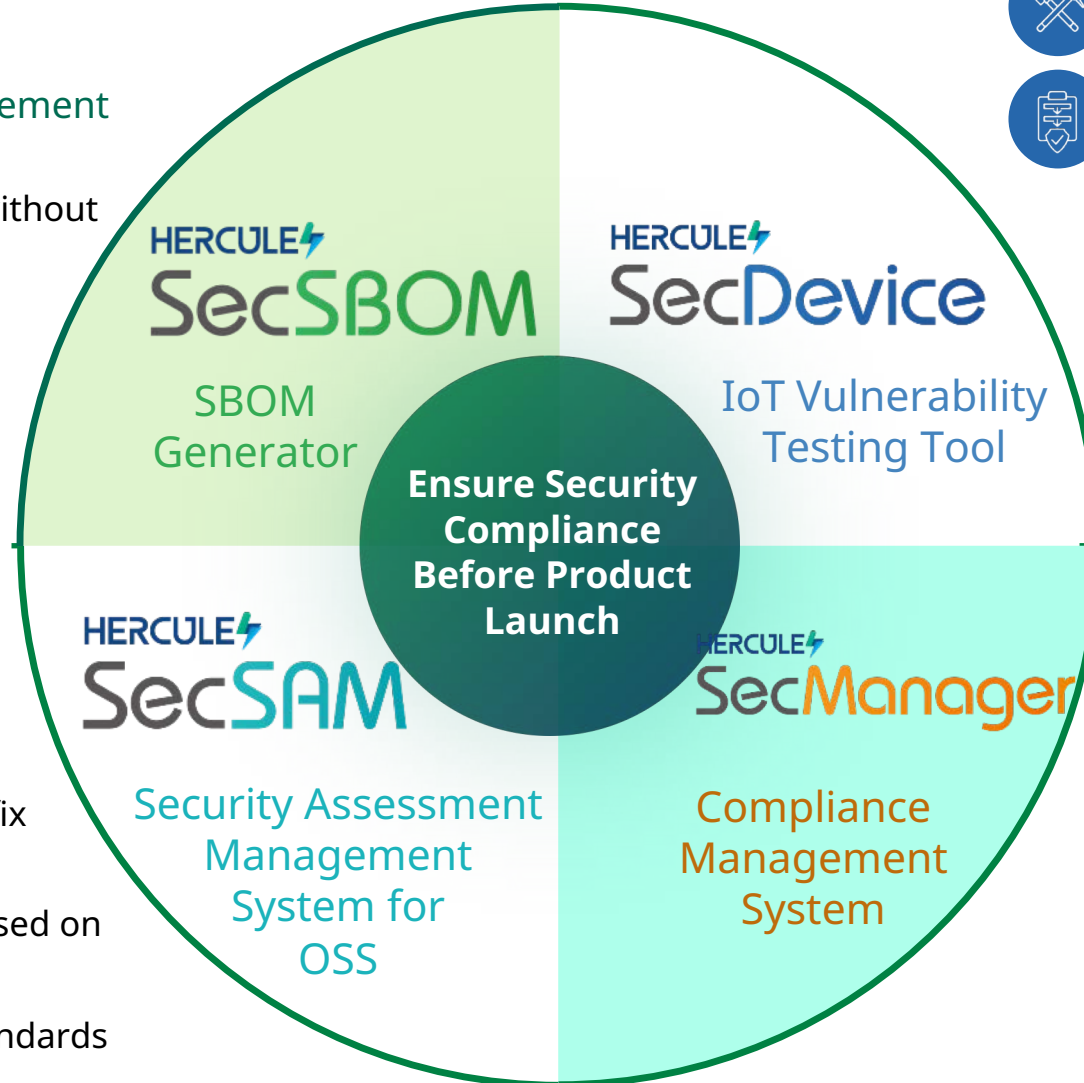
ement

ithout

HERCULES
SecSBOM

SBOM Generator

HERCULES
SecDevice

IoT Vulnerability Testing Tool

Ensure Security Compliance Before Product Launch

HERCULES
SecSAM

Security Assessment Management System for OSS

HERCULES
SecManager

Compliance Management System

ix

sed on

ndards